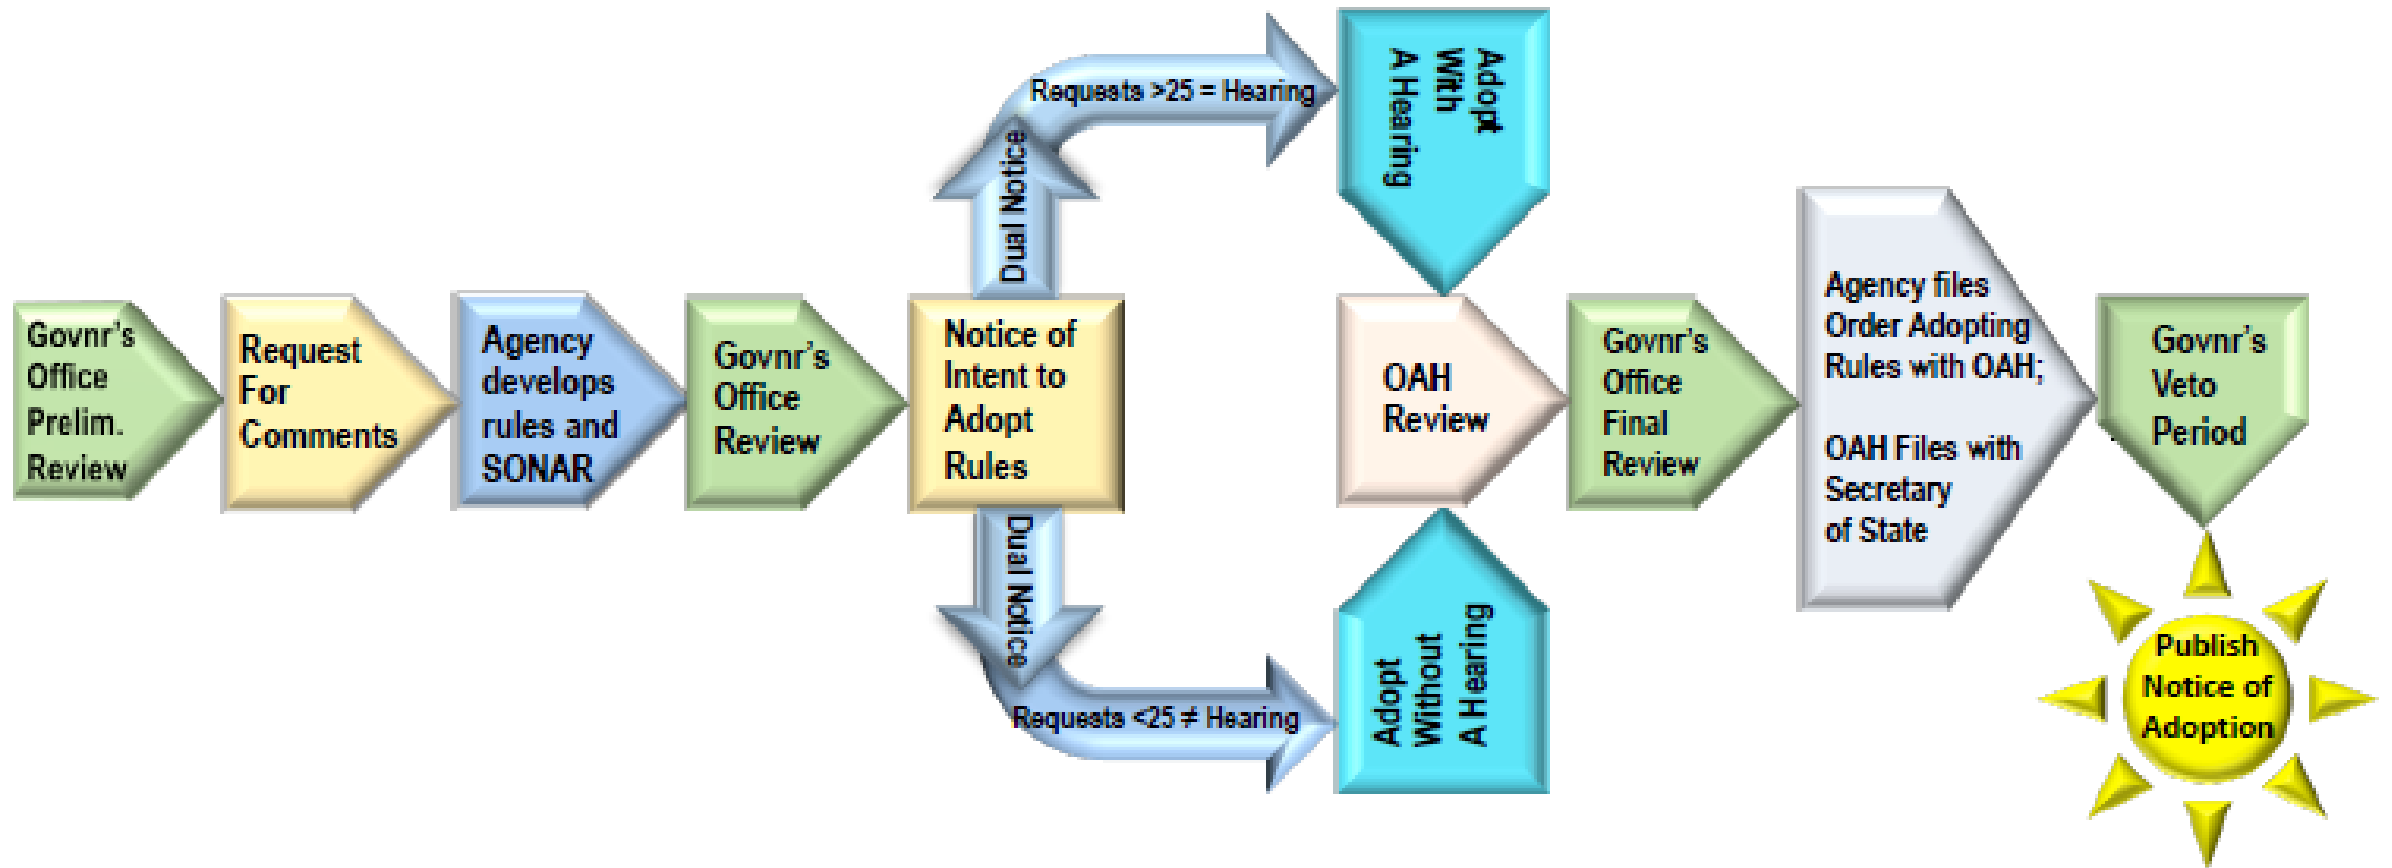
Govnr's Office Prelim. Review

Request For Comments

Agency develops rules and SONAR

Govnr's Office Review

Notice of Intent to Adopt Rules

Dual Notice

Requests >25 = Hearing

Adopt With A Hearing

Dual Notice

Requests <25 ≠ Hearing

Adopt Without A Hearing

OAH Review

Govnr's Office Final Review

Agency files Order Adopting Rules with OAH;

OAH Files with Secretary of State

Govnr's Veto Period

Publish Notice of Adoption